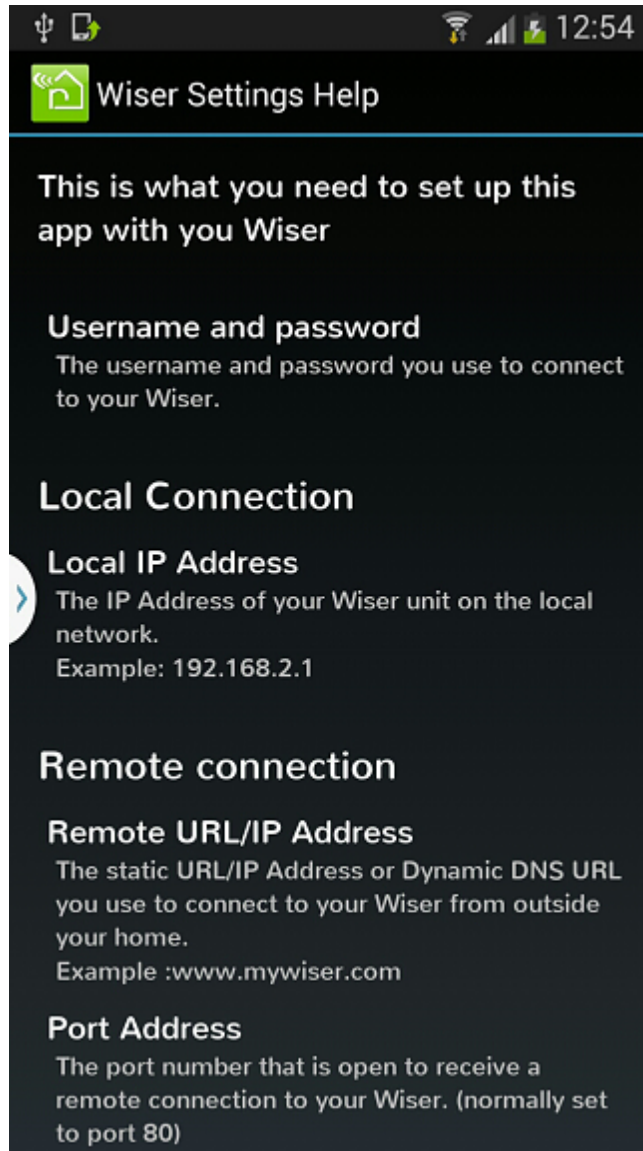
12:54

Wiser Settings Help

This is what you need to set up this app with you Wiser

Username and password
The username and password you use to connect to your Wiser.

Local Connection

Local IP Address
The IP Address of your Wiser unit on the local network.
Example: 192.168.2.1

Remote connection

Remote URL/IP Address
The static URL/IP Address or Dynamic DNS URL you use to connect to your Wiser from outside your home.
Example :www.mywiser.com

Port Address
The port number that is open to receive a remote connection to your Wiser. (normally set to port 80)